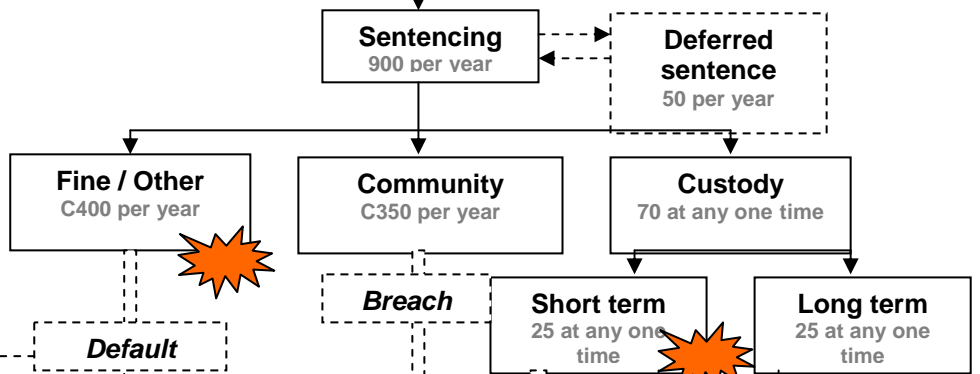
Sentencing
900 per year

Deferred sentence
50 per year

Fine / Other
C400 per year

Community
C350 per year

Custody
70 at any one time

Breach

Short term
25 at any one time

Long term
25 at any one time

Default